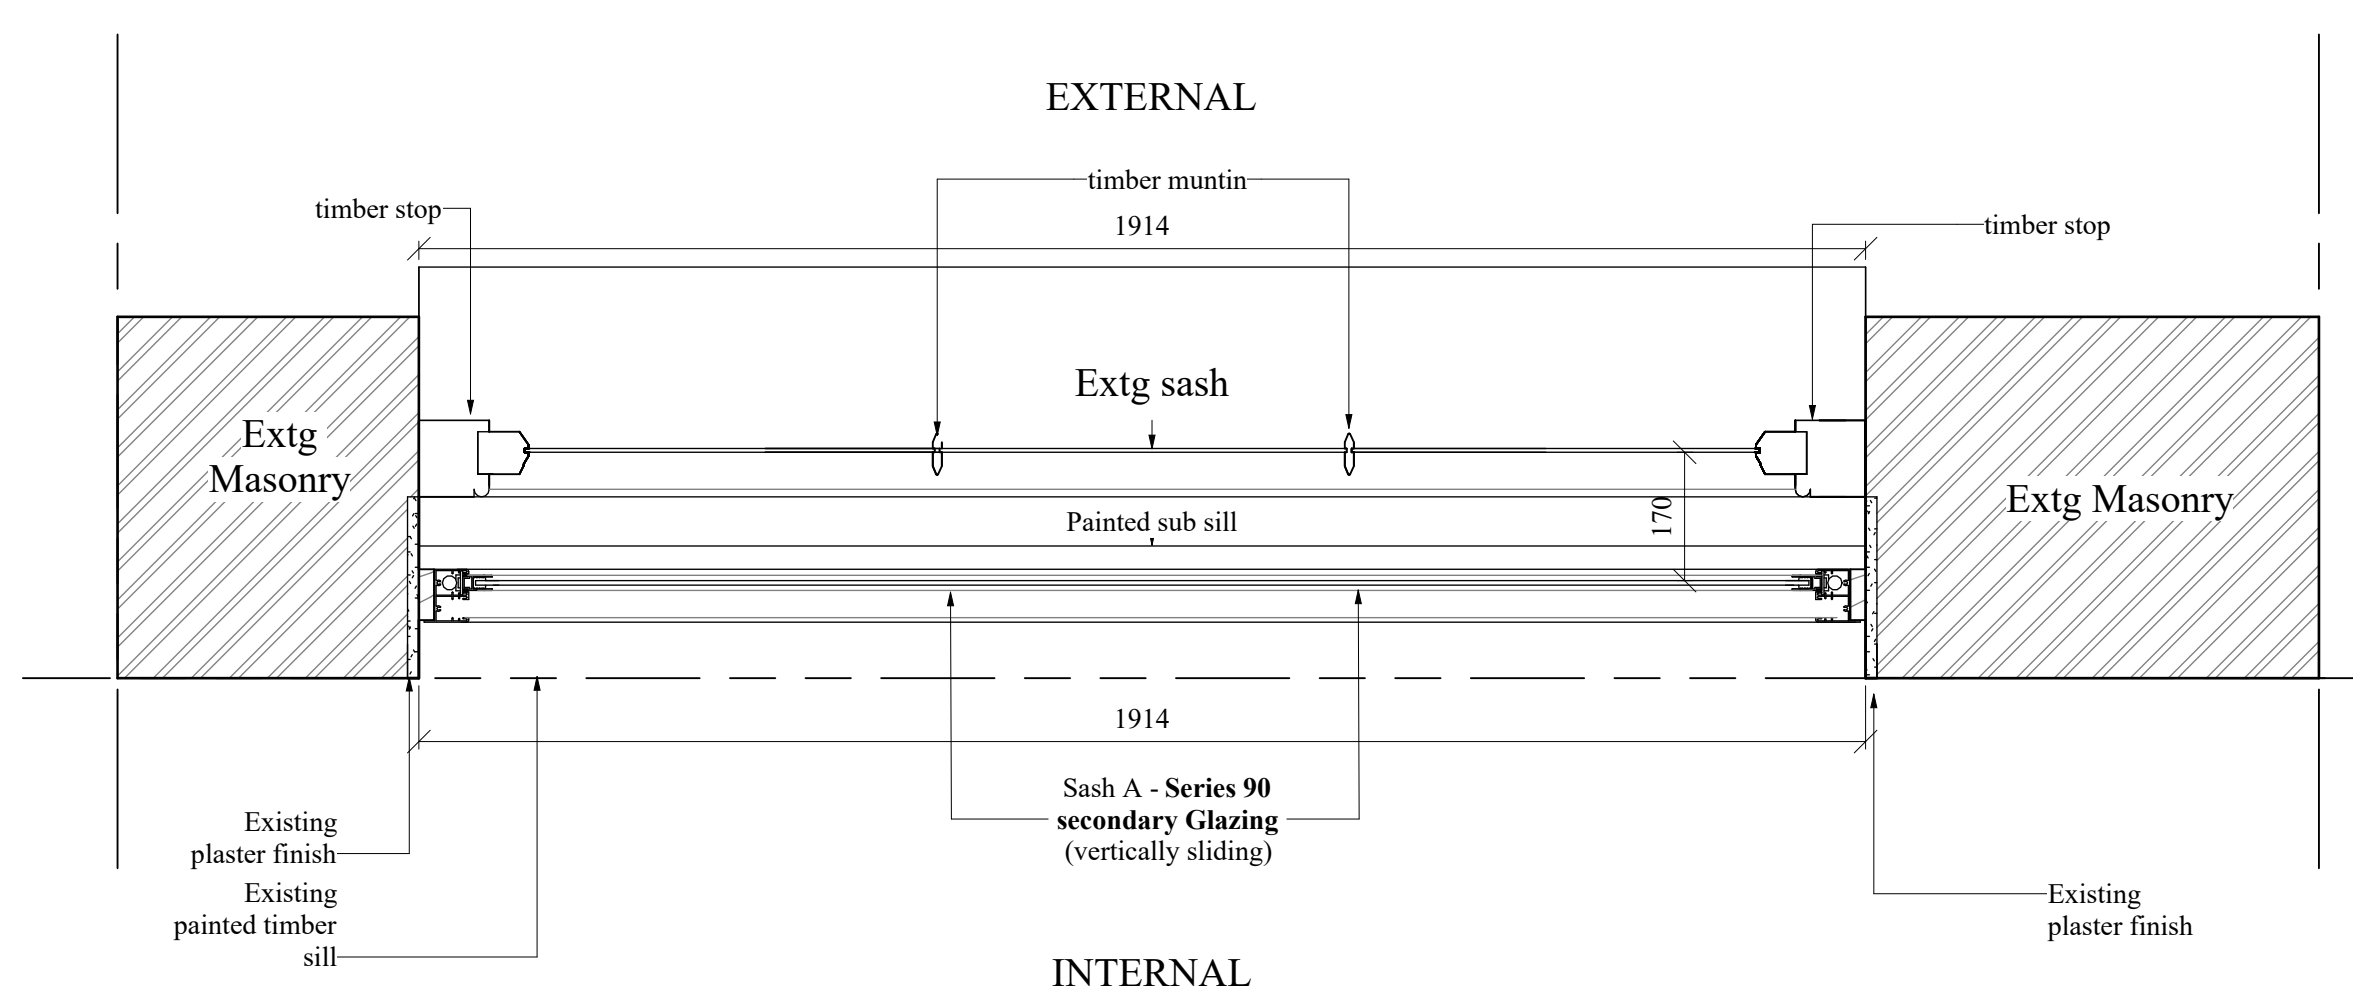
EXTERNAL

timber muntin

timber stop

1914

timber stop

Extg sash

Extg Masonry

Extg Masonry

Painted sub sill

170

1914

Sash A - **Series 90 secondary Glazing** (vertically sliding)

Existing plaster finish

Existing painted timber sill

Existing plaster finish

INTERNAL